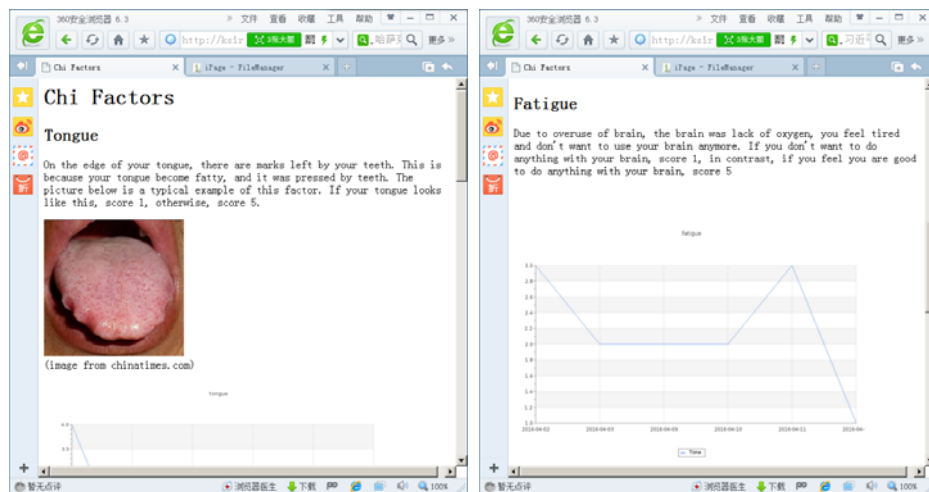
360安全浏览器 6.3
文件 查看 收藏 工具 帮助
http://ks1r
3倍大窗
哈萨克
更多
Chi Factors
iPage - FileManager

Chi Factors

Tongue

On the edge of your tongue, there are marks left by your teeth. This is because your tongue become fatty, and it was pressed by teeth. The picture below is a typical example of this factor. If your tongue looks like this, score 1, otherwise, score 5.

(image from chinatimes.com)

tongue

4.0
3.5

暂无点评
浏览器医生
下载
100%

360安全浏览器 6.3
文件 查看 收藏 工具 帮助
http://ks1r
3倍大窗
习近平
更多
Chi Factors
iPage - FileManager

Fatigue

Due to overuse of brain, the brain was lack of oxygen, you feel tired and don't want to use your brain anymore. If you don't want to do anything with your brain, score 1, in contrast, if you feel you are good to do anything with your brain, score 5

fatigue

3.0
2.8
2.6
2.4
2.2
2.0
1.8
1.6
1.4
1.2
1.0
2016-04-02
2016-04-03
2016-04-09
2016-04-10
2016-04-11
2016-04-

Time

暂无点评
浏览器医生
下载
100%